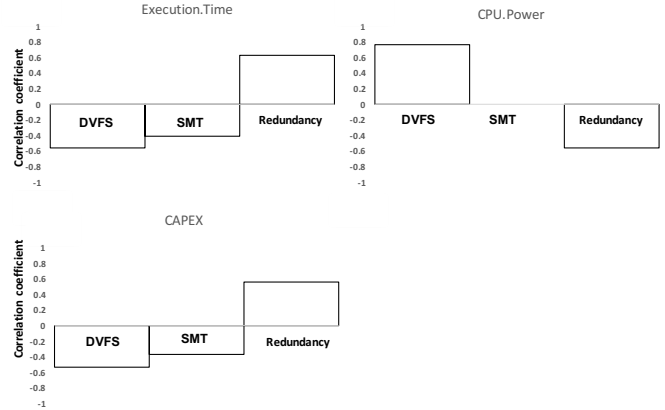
Execution.Time

Correlation coefficient

1
0.8
0.6
0.4
0.2
0
-0.2
-0.4
-0.6
-0.8
-1

DVFS
SMT
Redundancy

CPU.Power

1
0.8
0.6
0.4
0.2
0
-0.2
-0.4
-0.6
-0.8
-1

DVFS
SMT
Redundancy

CAPEX

Correlation coefficient

1
0.8
0.6
0.4
0.2
0
-0.2
-0.4
-0.6
-0.8
-1

DVFS
SMT
Redundancy